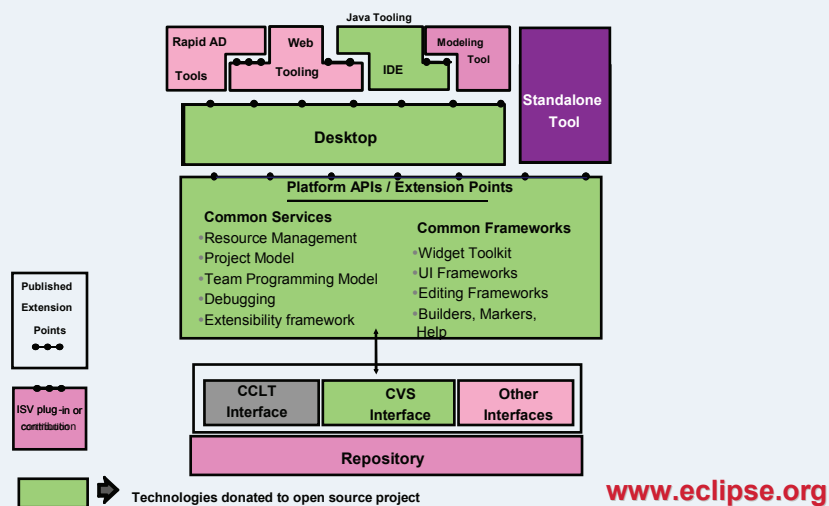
Java Tooling

Rapid AD Tools

Web Tooling

IDE

Modeling Tool

Standalone Tool

Desktop

Platform APIs / Extension Points

Common Services
•Resource Management
•Project Model
•Team Programming Model
•Debugging
•Extensibility framework

Common Frameworks
•Widget Toolkit
•UI Frameworks
•Editing Frameworks
•Builders, Markers, Help

Published Extension Points

ISV plug-in or contribution

CCLT Interface

CVS Interface

Other Interfaces

Repository

Technologies donated to open source project

www.eclipse.org